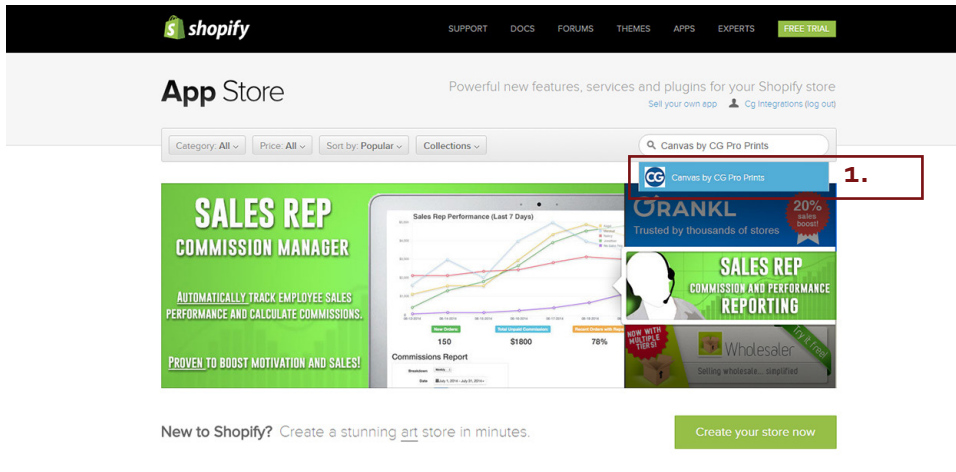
shopify

SUPPORT DOCS FORUMS THEMES APPS EXPERTS FREE TRIAL

App Store

Powerful new features, services and plugins for your Shopify store

Sell your own app Cg Integrations (log out)

Category: All Price: All Sort by: Popular Collections

Canvas by CG Pro Prints

CG Canvas by CG Pro Prints

1.

SALES REP COMMISSION MANAGER

AUTOMATICALLY TRACK EMPLOYEE SALES PERFORMANCE AND CALCULATE COMMISSIONS.

PROVEN TO BOOST MOTIVATION AND SALES!

Sales Rep Performance (Last 7 Days)

New Orders Total Unpaid Commission Recent Orders with Rep

150 $1800 78%

Commissions Report

Breakdown Weekly

Date July 1, 2014 - July 21, 2014

GRANKL

Trusted by thousands of stores

20% sales boost!

SALES REP COMMISSION AND PERFORMANCE REPORTING

NOW WITH MULTIPLE TIERS!

Try it Free

Wholesaler

Selling wholesale... simplified

New to Shopify? Create a stunning art store in minutes.

Create your store now